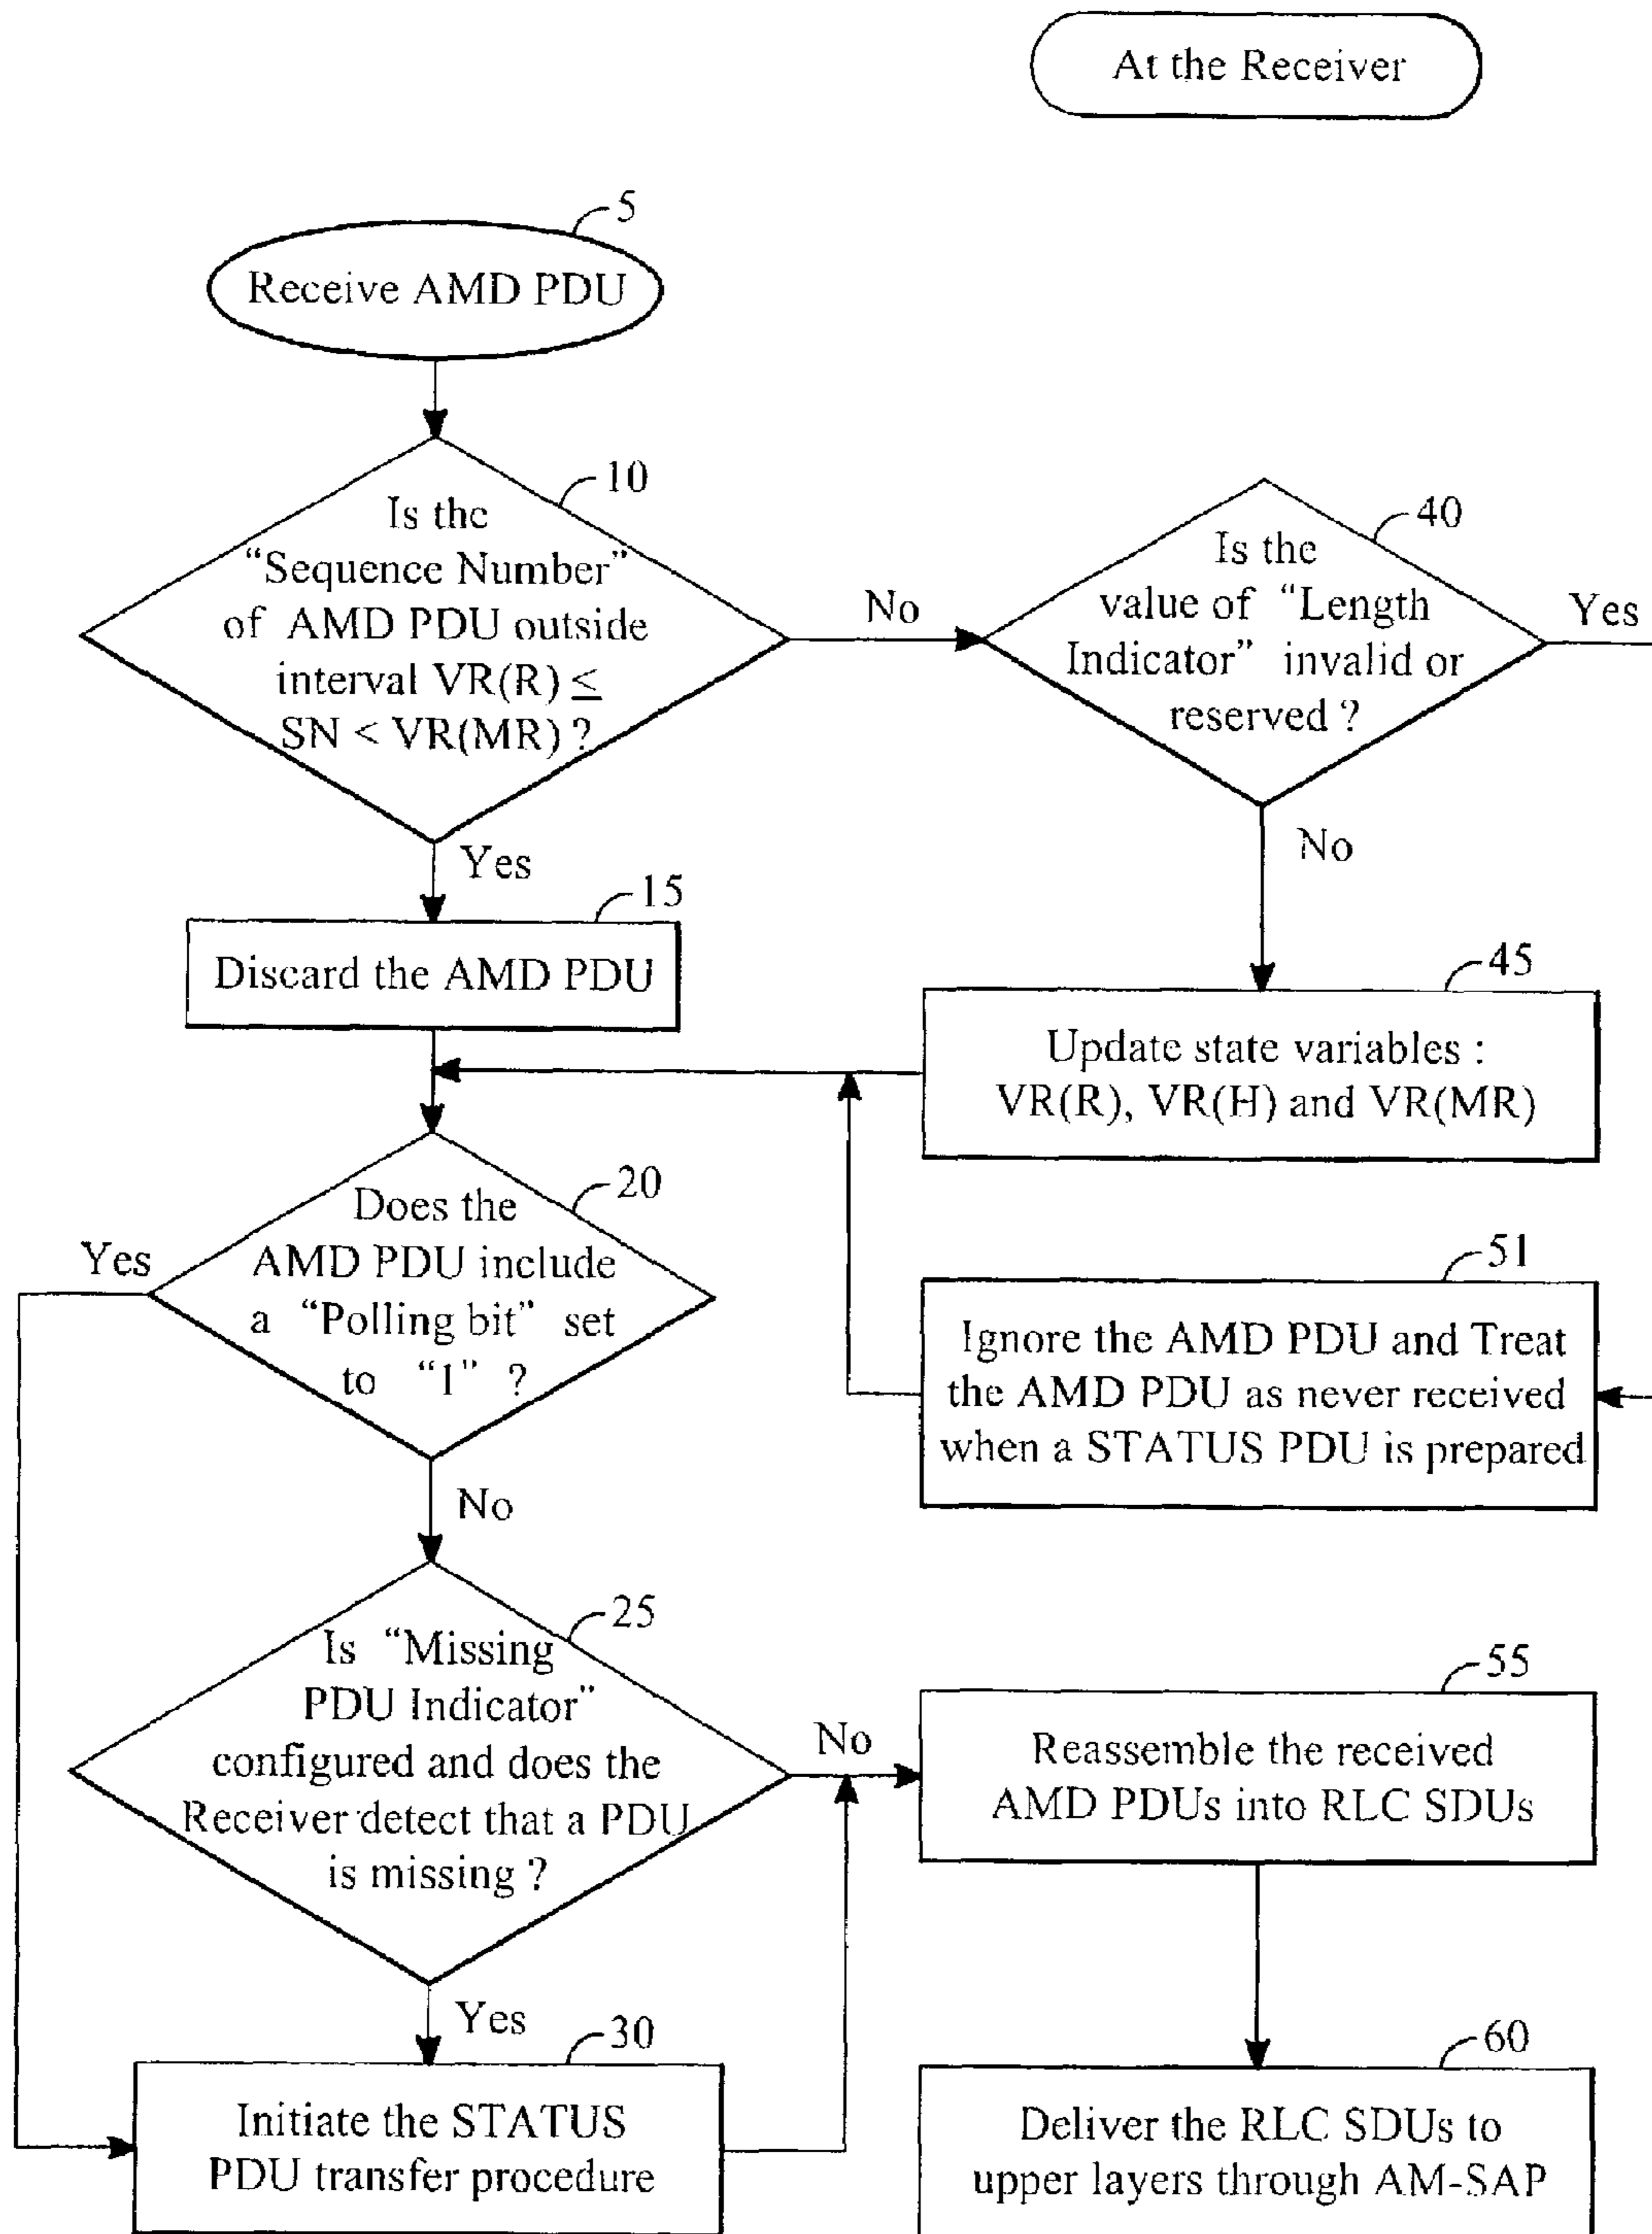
At the Receiver

5

Receive AMD PDU

10

Is the "Sequence Number" of AMD PDU outside interval $VR(R) \leq SN < VR(MR)$ ?

No

40

Is the value of "Length Indicator" invalid or reserved ?

Yes

Yes

15

Discard the AMD PDU

No

45

Update state variables : VR(R), VR(H) and VR(MR)

20

Does the AMD PDU include a "Polling bit" set to "1" ?

Yes

51

Ignore the AMD PDU and Treat the AMD PDU as never received when a STATUS PDU is prepared

No

25

Is "Missing PDU Indicator" configured and does the Receiver detect that a PDU is missing ?

No

55

Reassemble the received AMD PDUs into RLC SDUs

Yes

30

Initiate the STATUS PDU transfer procedure

60

Deliver the RLC SDUs to upper layers through AM-SAP